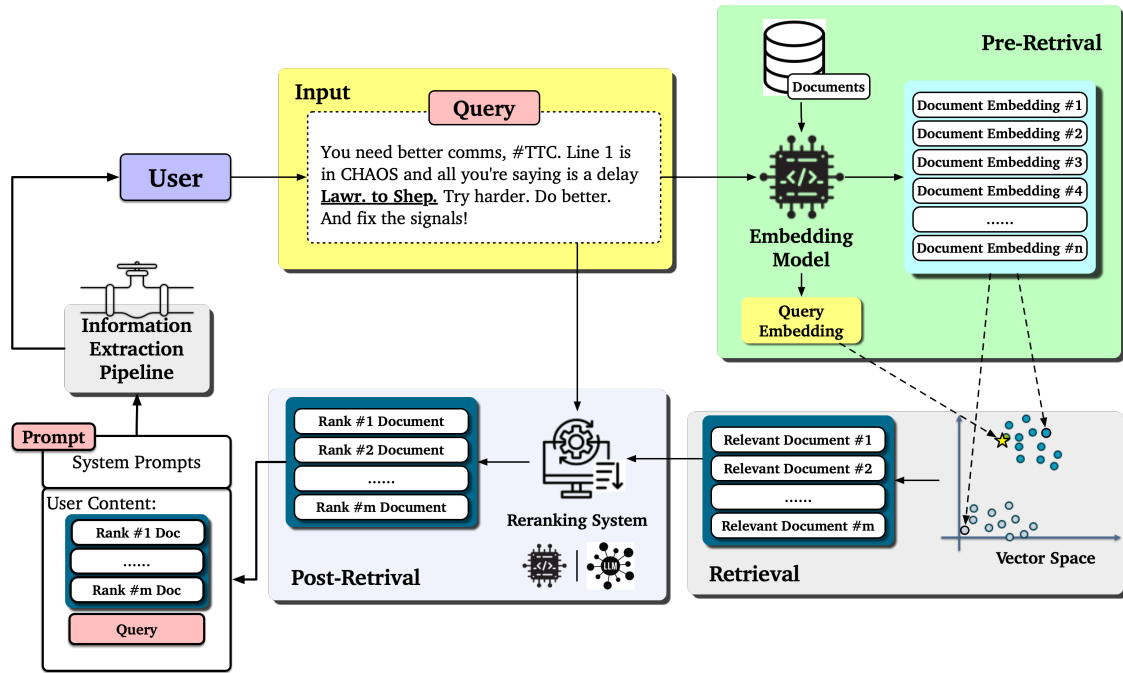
Input

Query

You need better comms, #TTC. Line 1 is in CHAOS and all you're saying is a delay **Lawr. to Shep.** Try harder. Do better. And fix the signals!

User

Information Extraction Pipeline

Pre-Retrival

Documents

Embedding Model

Document Embedding #1
Document Embedding #2
Document Embedding #3
Document Embedding #4
......
Document Embedding #n

Query Embedding

Vector Space

Retrieval

Relevant Document #1
Relevant Document #2
......
Relevant Document #m

Reranking System

LLM

Post-Retrival

Rank #1 Document
Rank #2 Document
......
Rank #m Document

Prompt

System Prompts

User Content:

Rank #1 Doc
......
Rank #m Doc

Query